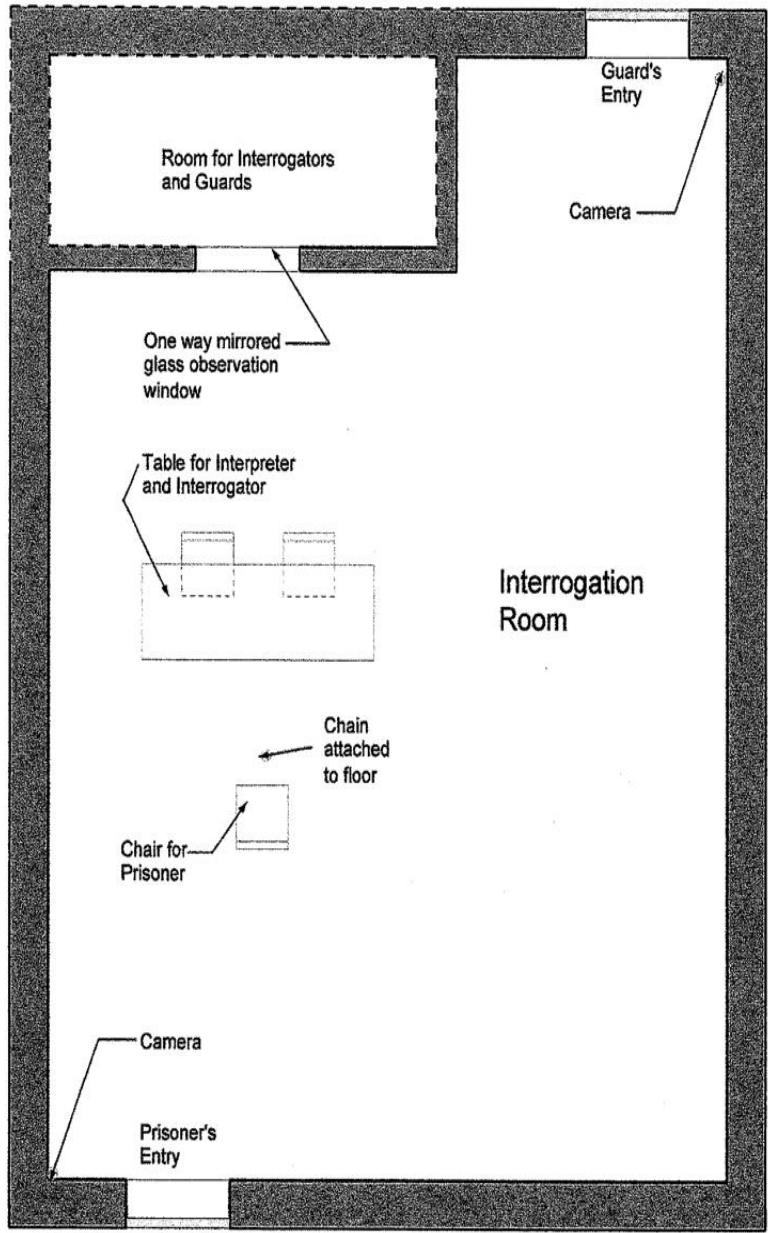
Room for Interrogators and Guards

Guard's Entry

Camera

One way mirrored glass observation window

Table for Interpreter and Interrogator

Interrogation Room

Chain attached to floor

Chair for Prisoner

Camera

Prisoner's Entry